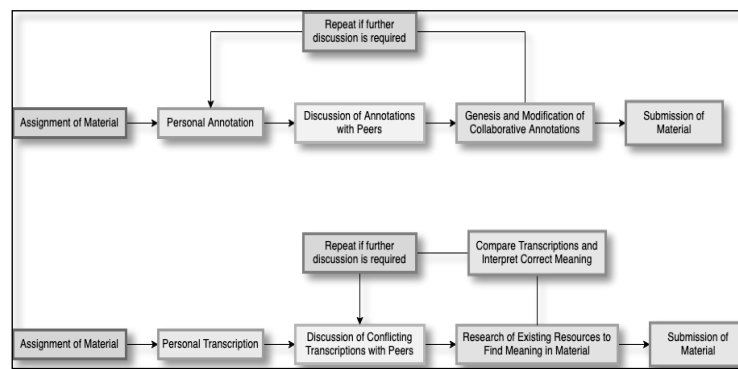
Repeat if further discussion is required

Assignment of Material

Personal Annotation

Discussion of Annotations with Peers

Genesis and Modification of Collaborative Annotations

Submission of Material

Repeat if further discussion is required

Compare Transcriptions and Interpret Correct Meaning

Assignment of Material

Personal Transcription

Discussion of Conflicting Transcriptions with Peers

Research of Existing Resources to Find Meaning in Material

Submission of Material